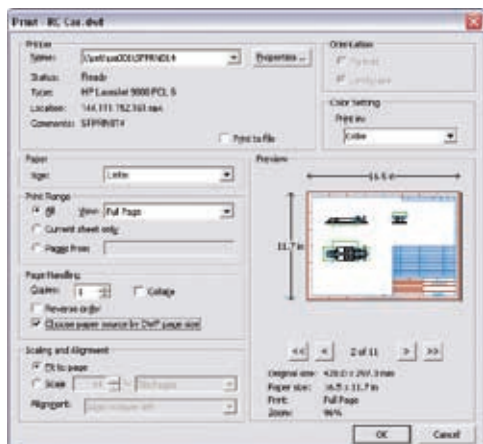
Print - RC Cor.dwf

Printer
Name: \\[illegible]\SFPRN014
Properties...
Status: Ready
Type: HP LaserJet 9000 PCL 6
Location: 144.111.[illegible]
Comment: SFPRN014
Print to file

Orientation
Portrait
Landscape

Color Setting
Print in:
Color

Paper
Size: Letter

Print Range
All View: Full Page
Current sheet only
Pages from

Page Handling
Copies: 1
Collate
Reverse order
Choose paper source by DWF page size

Scaling and Alignment
Fit to page
Scale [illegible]
Alignment: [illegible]

Preview
16.5 in
11.7 in

<< < 2 of 11 > >>

Original size: 420.0 x 297.0 mm
Paper size: 16.5 x 11.7 in
Print: Full Page
Zoom: 96%

OK Cancel